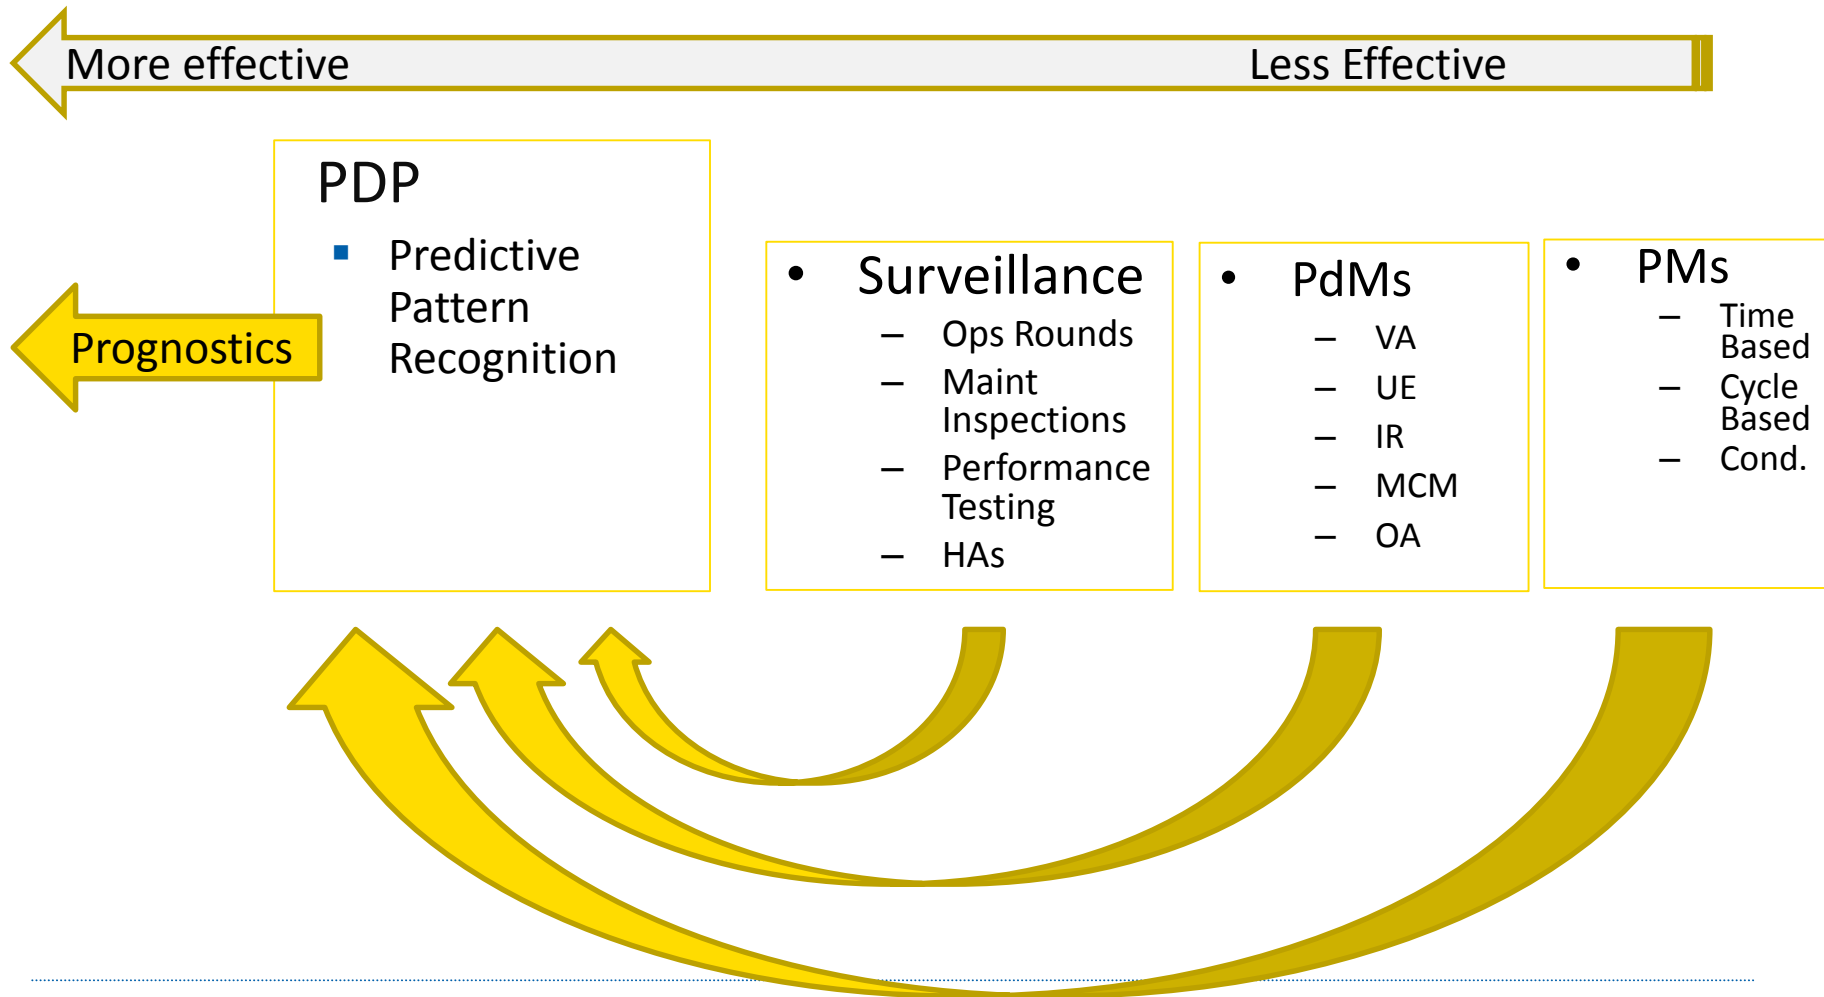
More effective

Less Effective

Prognostics

PDP

- Predictive Pattern Recognition

- Surveillance
  - Ops Rounds
  - Maint Inspections
  - Performance Testing
  - HAs

- PdMs
  - VA
  - UE
  - IR
  - MCM
  - OA

- PMs
  - Time Based
  - Cycle Based
  - Cond.